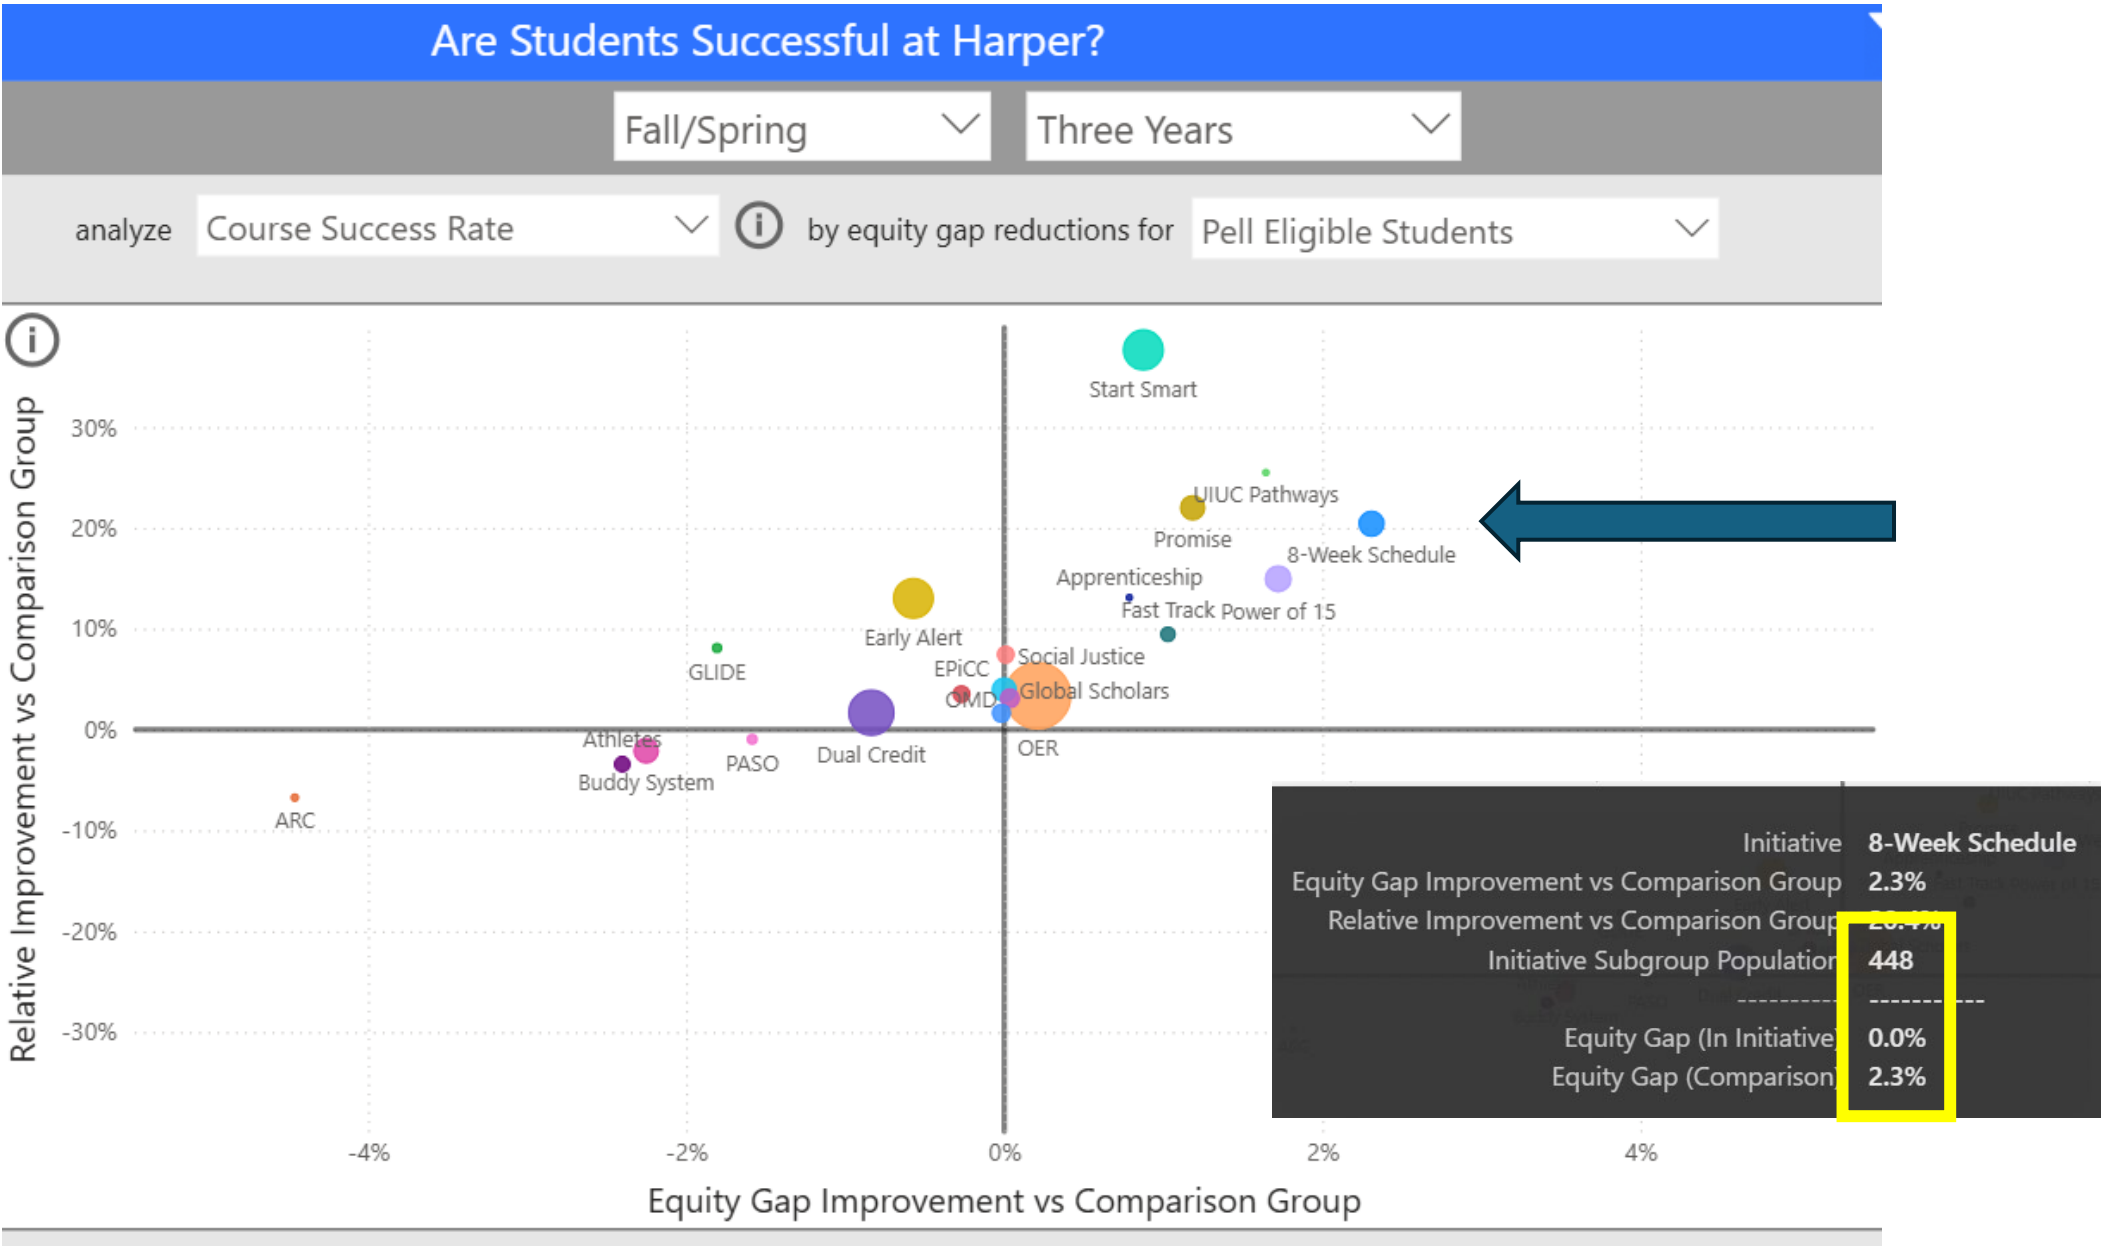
Are Students Successful at Harper?

Fall/Spring

Three Years

analyze Course Success Rate by equity gap reductions for Pell Eligible Students

Relative Improvement vs Comparison Group

30%
20%
10%
0%
-10%
-20%
-30%

Start Smart
UIUC Pathways
Promise
8-Week Schedule
Apprenticeship
Fast Track Power of 15
Early Alert
GLIDE
Social Justice
EPiCC
Global Scholars
OMD
OER
Dual Credit
Athletes
PASO
Buddy System
ARC

-4%
-2%
0%
2%
4%

Equity Gap Improvement vs Comparison Group

Initiative 8-Week Schedule
Equity Gap Improvement vs Comparison Group 2.3%
Relative Improvement vs Comparison Group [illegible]
Initiative Subgroup Population 448
---------- ----------
Equity Gap (In Initiative) 0.0%
Equity Gap (Comparison) 2.3%